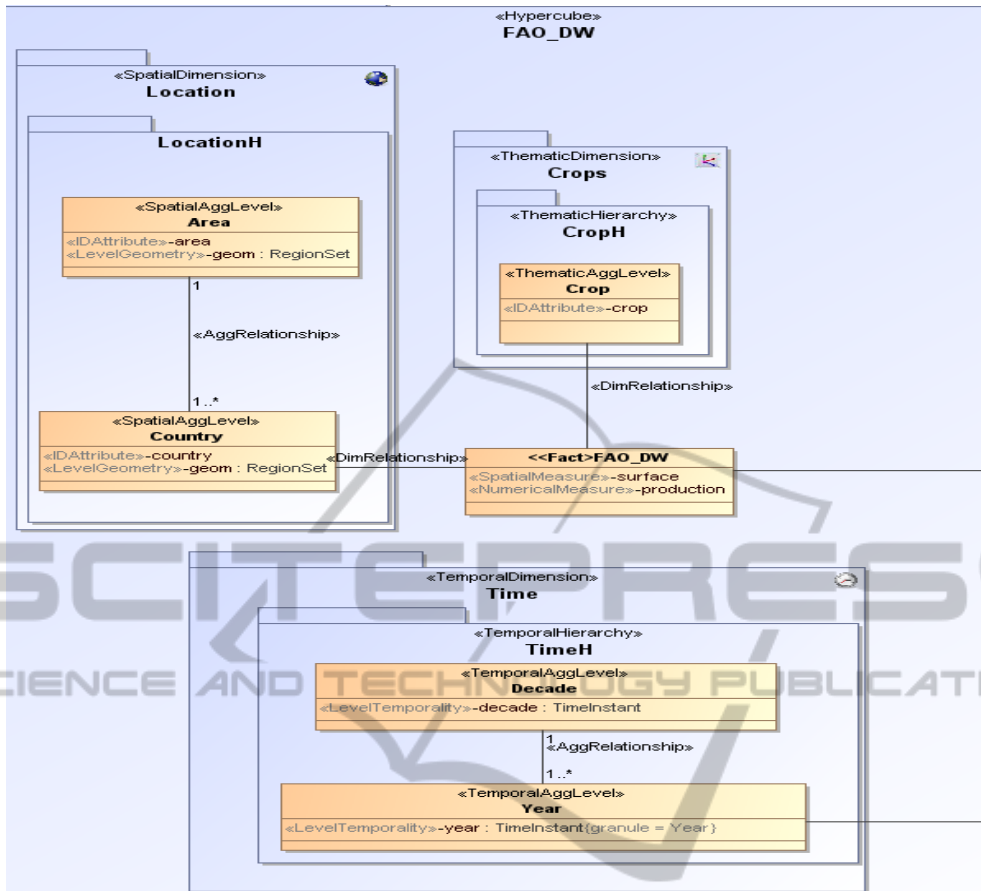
«Hypercube»
FAO_DW

«SpatialDimension»
Location

LocationH

«SpatialAggLevel»
Area
«IDAttribute»-area
«LevelGeometry»-geom : RegionSet

1
«AggRelationship»
1..*

«SpatialAggLevel»
Country
«IDAttribute»-country
«LevelGeometry»-geom : RegionSet

«DimRelationship»

«ThematicDimension»
Crops

«ThematicHierarchy»
CropH

«ThematicAggLevel»
Crop
«IDAttribute»-crop

«DimRelationship»

<<Fact>FAO_DW
«SpatialMeasure»-surface
«NumericalMeasure»-production

SCITEPRESS
SCIENCE AND TECHNOLOGY PUBLICATIONS

«TemporalDimension»
Time

«TemporalHierarchy»
TimeH

«TemporalAggLevel»
Decade
«LevelTemporality»-decade : TimeInstant

1
«AggRelationship»
1..*

«TemporalAggLevel»
Year
«LevelTemporality»-year : TimeInstant{granule = Year}